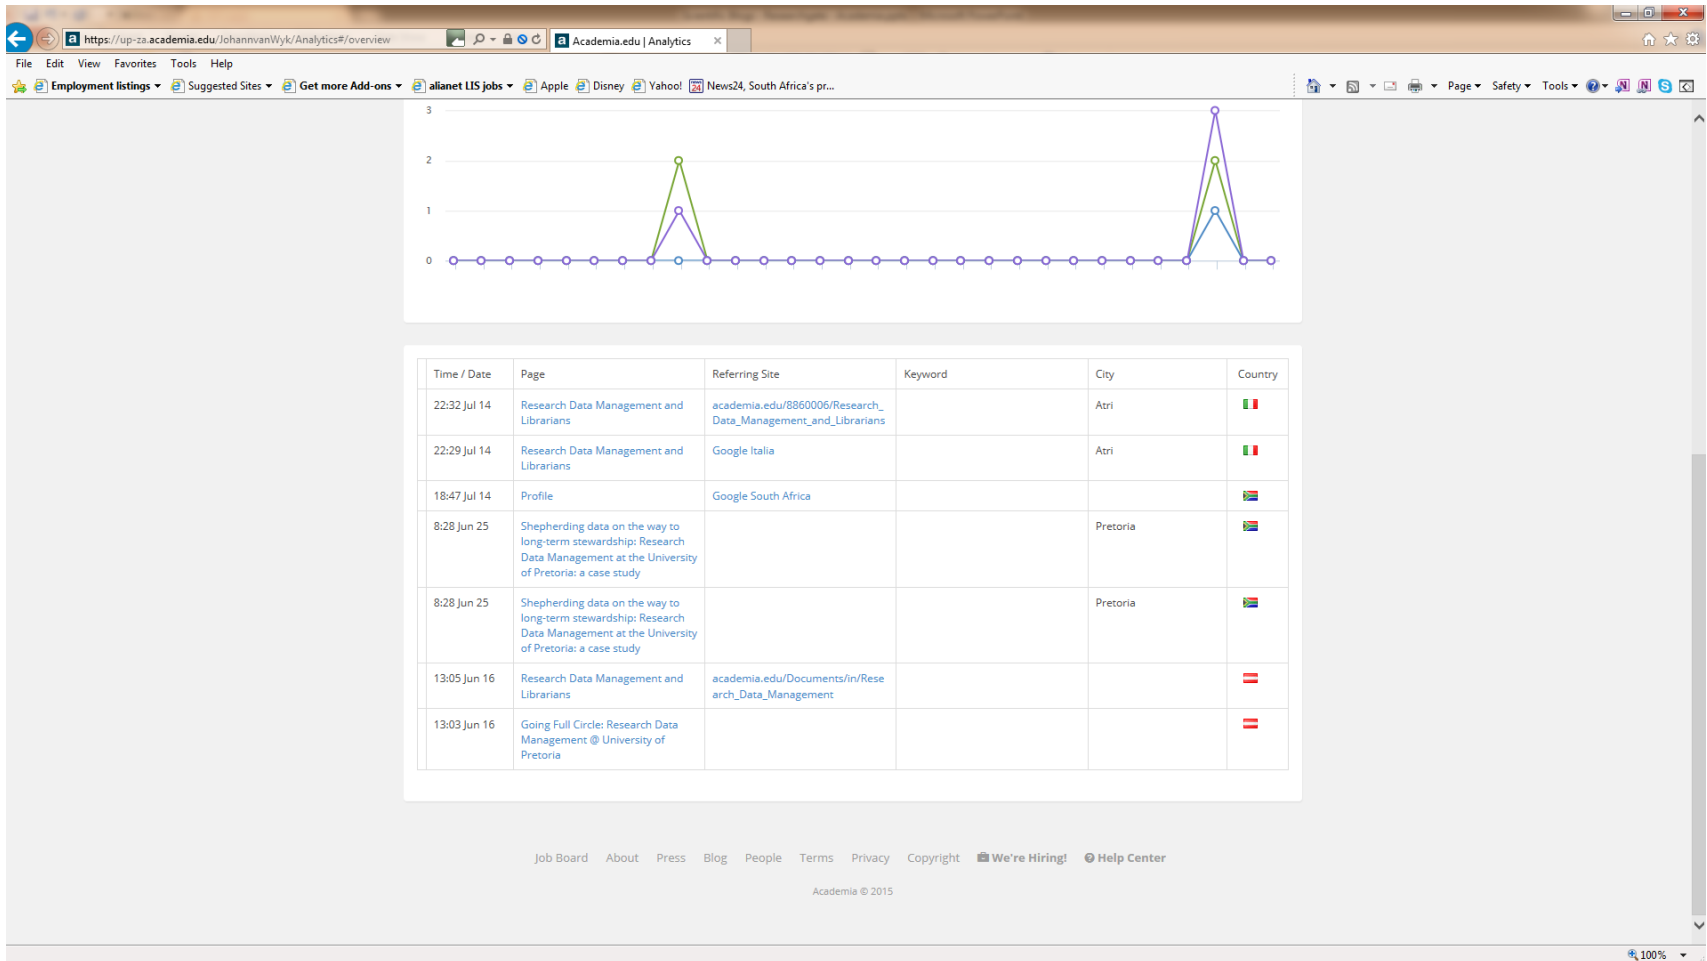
https://up-za.academia.edu/JohannvanWyk/Analytics#/overview

Academia.edu | Analytics

File Edit View Favorites Tools Help

Employment listings ▾ Suggested Sites ▾ Get more Add-ons ▾ alianet LIS jobs ▾ Apple Disney Yahoo! News24, South Africa's pr...

Page ▾ Safety ▾ Tools ▾

3
2
1
0

| Time / Date | Page | Referring Site | Keyword | City | Country |
|---|---|---|---|---|---|
| 22:32 Jul 14 | Research Data Management and Librarians | academia.edu/8860006/Research_Data_Management_and_Librarians | | Atri | |
| 22:29 Jul 14 | Research Data Management and Librarians | Google Italia | | Atri | |
| 18:47 Jul 14 | Profile | Google South Africa | | | |
| 8:28 Jun 25 | Shepherding data on the way to long-term stewardship: Research Data Management at the University of Pretoria: a case study | | | Pretoria | |
| 8:28 Jun 25 | Shepherding data on the way to long-term stewardship: Research Data Management at the University of Pretoria: a case study | | | Pretoria | |
| 13:05 Jun 16 | Research Data Management and Librarians | academia.edu/Documents/in/Research_Data_Management | | | |
| 13:03 Jun 16 | Going Full Circle: Research Data Management @ University of Pretoria | | | | |

Job Board About Press Blog People Terms Privacy Copyright We're Hiring! Help Center

Academia © 2015

100%